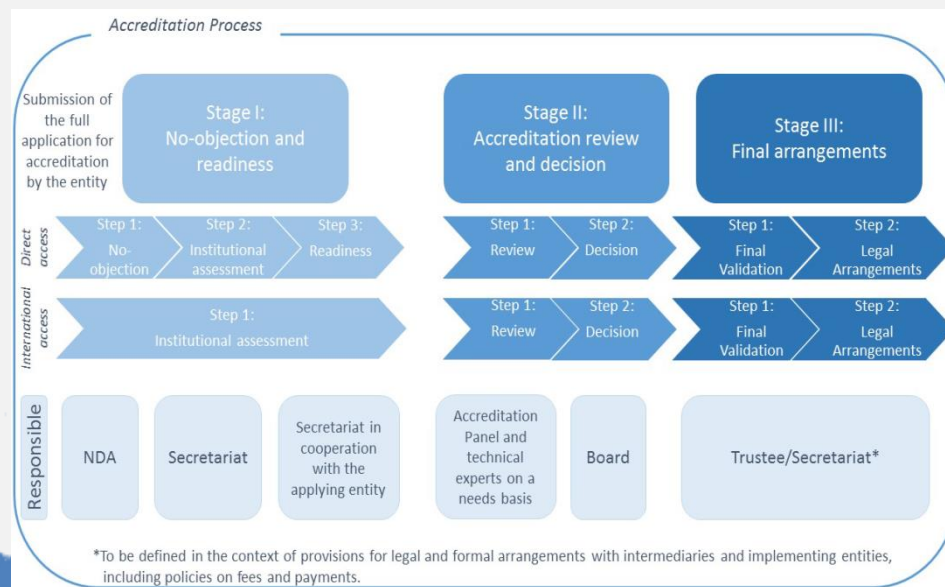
Accreditation Process

Submission of the full application for accreditation by the entity

Stage I: No-objection and readiness

Stage II: Accreditation review and decision

Stage III: Final arrangements

Direct access

Step 1: No-objection

Step 2: Institutional assessment

Step 3: Readiness

Step 1: Review

Step 2: Decision

Step 1: Final Validation

Step 2: Legal Arrangements

International access

Step 1: Institutional assessment

Step 1: Review

Step 2: Decision

Step 1: Final Validation

Step 2: Legal Arrangements

Responsible

NDA

Secretariat

Secretariat in cooperation with the applying entity

Accreditation Panel and technical experts on a needs basis

Board

Trustee/Secretariat*

*To be defined in the context of provisions for legal and formal arrangements with intermediaries and implementing entities, including policies on fees and payments.